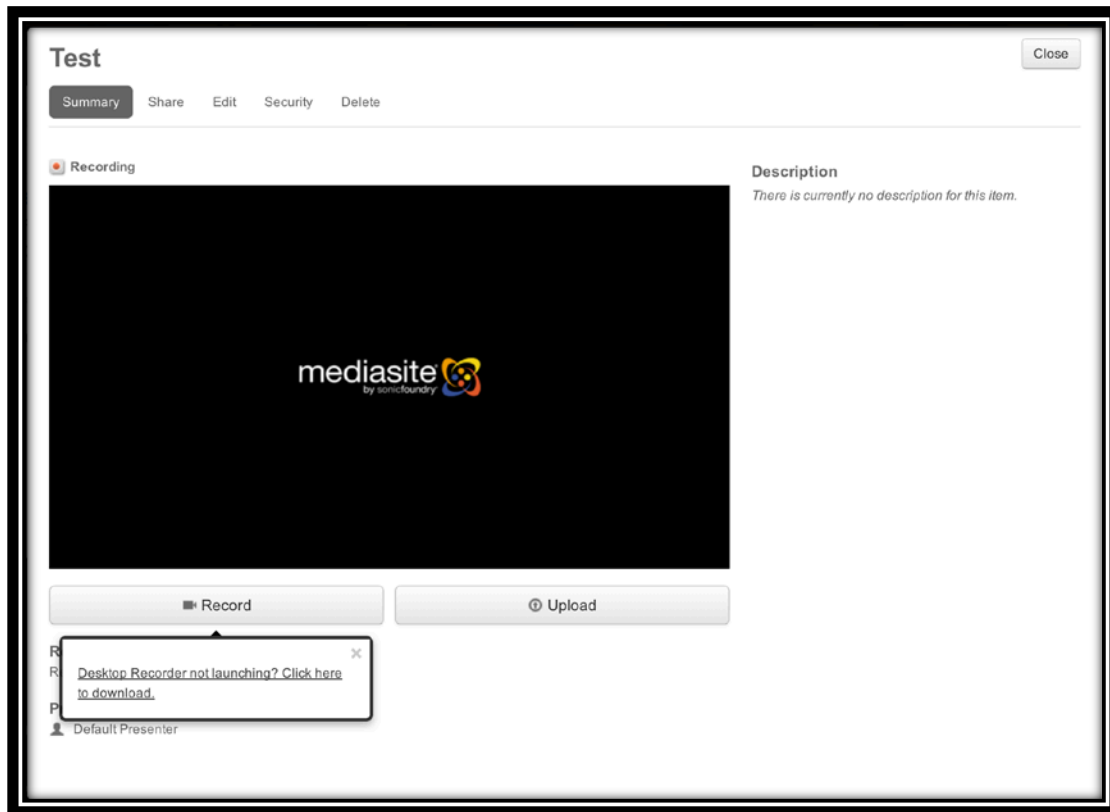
Test

Close

Summary Share Edit Security Delete

Recording

mediasite
by sonicfoundry

Description

There is currently no description for this item.

Record

Upload

R
R

×

Desktop Recorder not launching? Click here to download.

P

Default Presenter